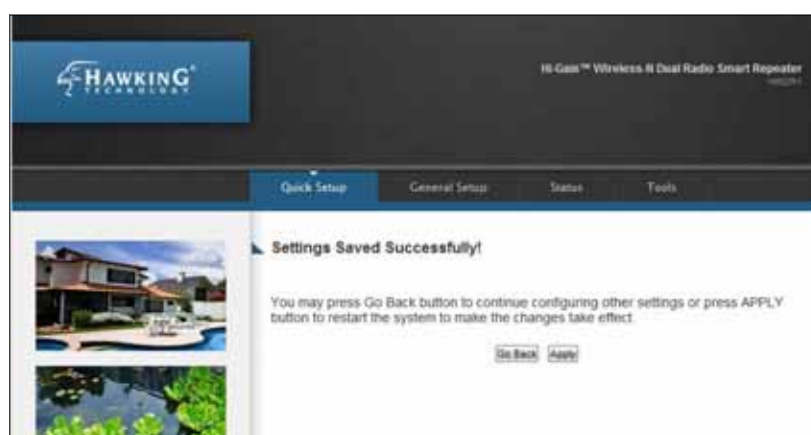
HAWKING TECHNOLOGY

Hi-Gain™ Wireless-N Dual Radio Smart Repeater
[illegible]

Quick Setup
General Setup
Status
Tools

Settings Saved Successfully!

You may press Go Back button to continue configuring other settings or press APPLY button to restart the system to make the changes take effect.

Go Back
Apply